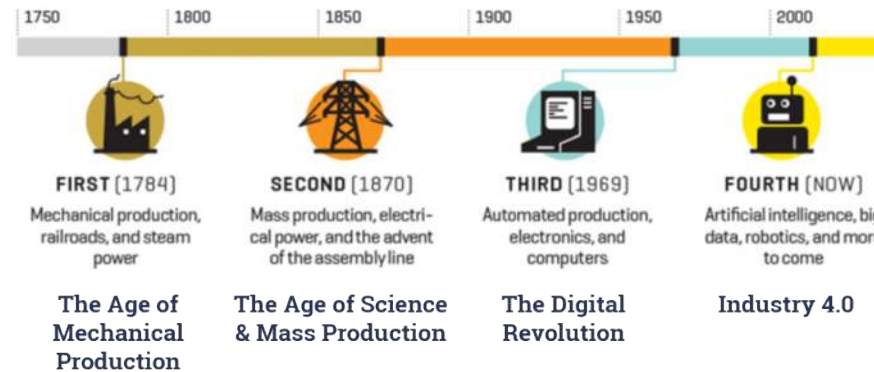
1750 1800 1850 1900 1950 2000

FIRST (1784)
Mechanical production, railroads, and steam power

The Age of Mechanical Production

SECOND (1870)
Mass production, electrical power, and the advent of the assembly line

The Age of Science & Mass Production

THIRD (1969)
Automated production, electronics, and computers

The Digital Revolution

FOURTH (NOW)
Artificial intelligence, bi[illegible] data, robotics, and mor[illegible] to come

Industry 4.0